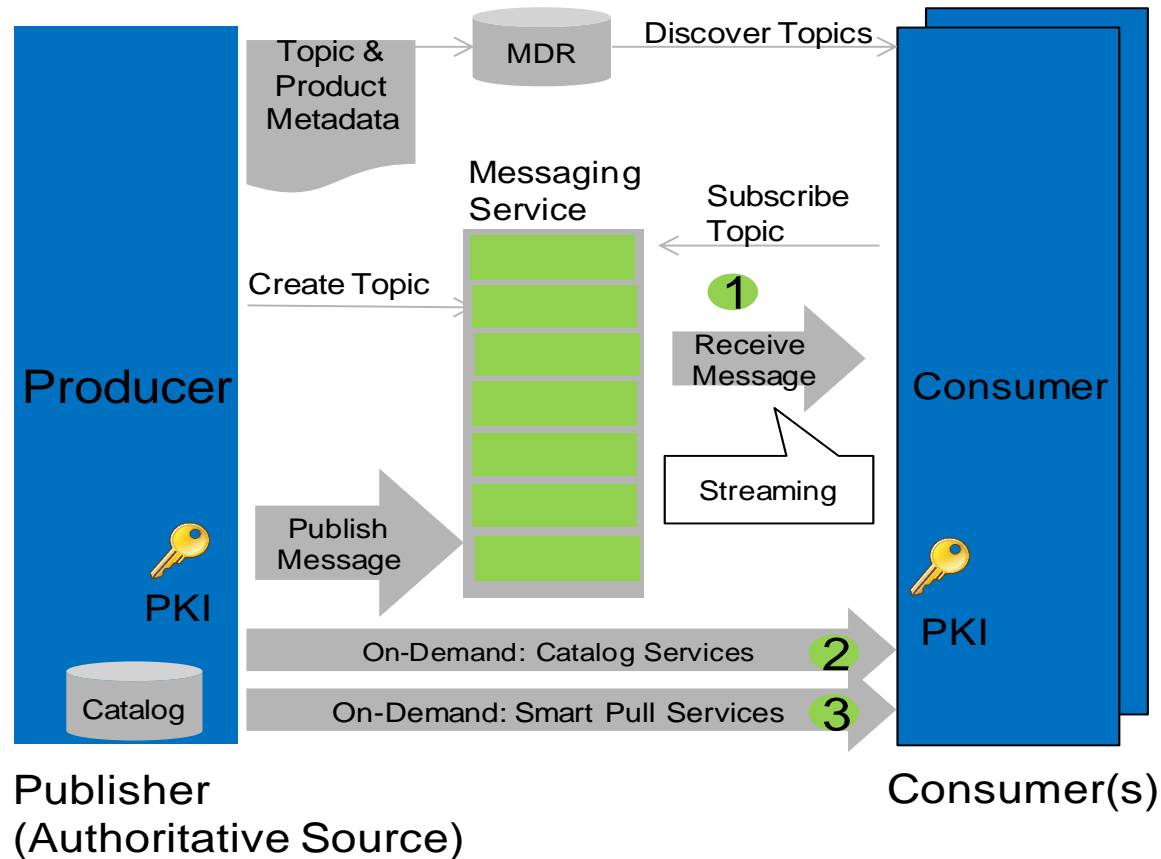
Topic & Product Metadata

MDR

Discover Topics

Messaging Service

Subscribe Topic

Create Topic

1

Receive Message

Producer

Consumer

Streaming

Publish Message

PKI

PKI

On-Demand: Catalog Services

2

Catalog

On-Demand: Smart Pull Services

3

Publisher
(Authoritative Source)

Consumer(s)